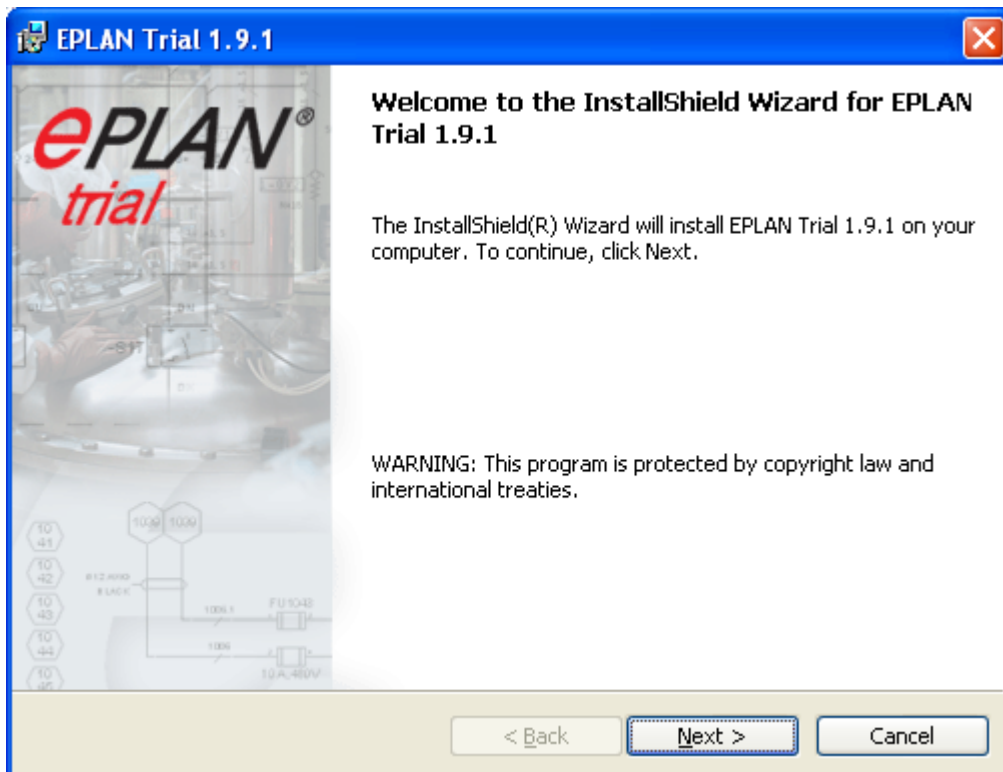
EPLAN Trial 1.9.1

ePLAN® trial

Welcome to the InstallShield Wizard for EPLAN Trial 1.9.1

The InstallShield(R) Wizard will install EPLAN Trial 1.9.1 on your computer. To continue, click Next.

WARNING: This program is protected by copyright law and international treaties.

< Back
Next >
Cancel